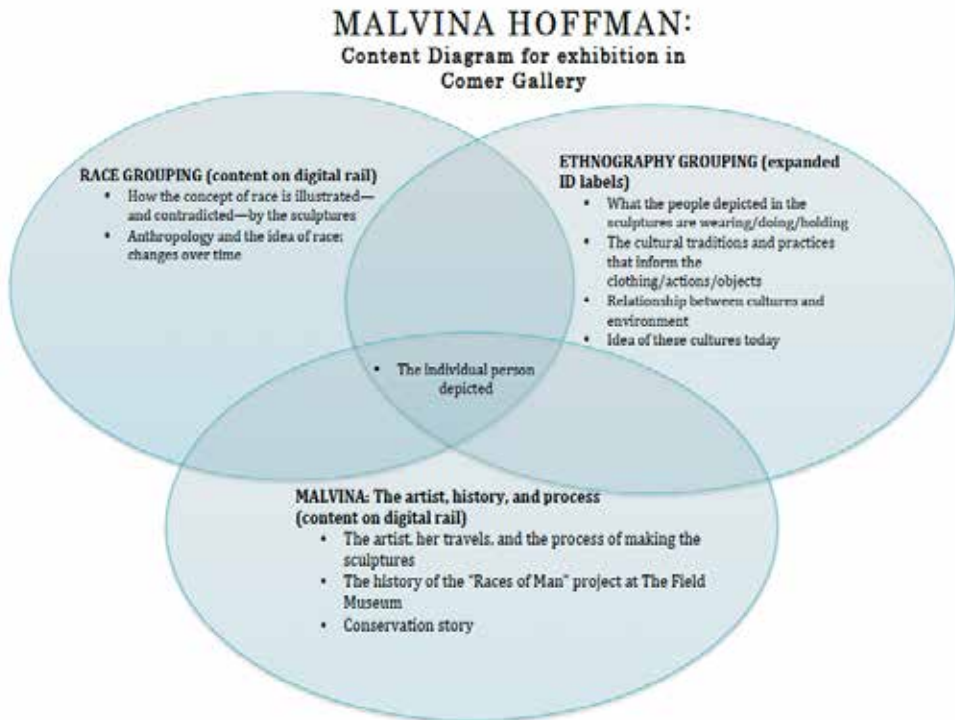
MALVINA HOFFMAN:
Content Diagram for exhibition in Comer Gallery

RACE GROUPING (content on digital rail)
- How the concept of race is illustrated—and contradicted—by the sculptures
- Anthropology and the idea of race: changes over time

ETHNOGRAPHY GROUPING (expanded ID labels)
- What the people depicted in the sculptures are wearing/doing/holding
- The cultural traditions and practices that inform the clothing/actions/objects
- Relationship between cultures and environment
- Idea of these cultures today

- The individual person depicted

MALVINA: The artist, history, and process (content on digital rail)
- The artist, her travels, and the process of making the sculptures
- The history of the "Races of Man" project at The Field Museum
- Conservation story